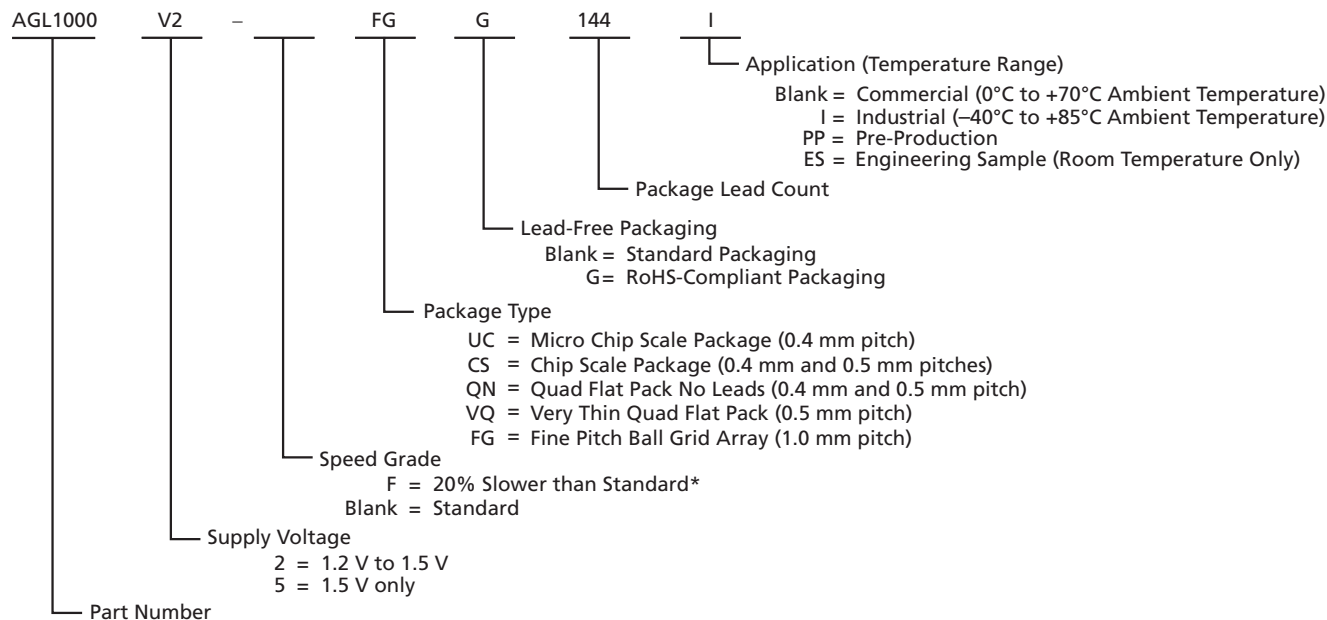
AGL1000 V2 – FG G 144 I

Application (Temperature Range)
Blank = Commercial (0°C to +70°C Ambient Temperature)
I = Industrial (–40°C to +85°C Ambient Temperature)
PP = Pre-Production
ES = Engineering Sample (Room Temperature Only)

Package Lead Count

Lead-Free Packaging
Blank = Standard Packaging
G= RoHS-Compliant Packaging

Package Type
UC = Micro Chip Scale Package (0.4 mm pitch)
CS = Chip Scale Package (0.4 mm and 0.5 mm pitches)
QN = Quad Flat Pack No Leads (0.4 mm and 0.5 mm pitch)
VQ = Very Thin Quad Flat Pack (0.5 mm pitch)
FG = Fine Pitch Ball Grid Array (1.0 mm pitch)

Speed Grade
F = 20% Slower than Standard*
Blank = Standard

Supply Voltage
2 = 1.2 V to 1.5 V
5 = 1.5 V only

Part Number